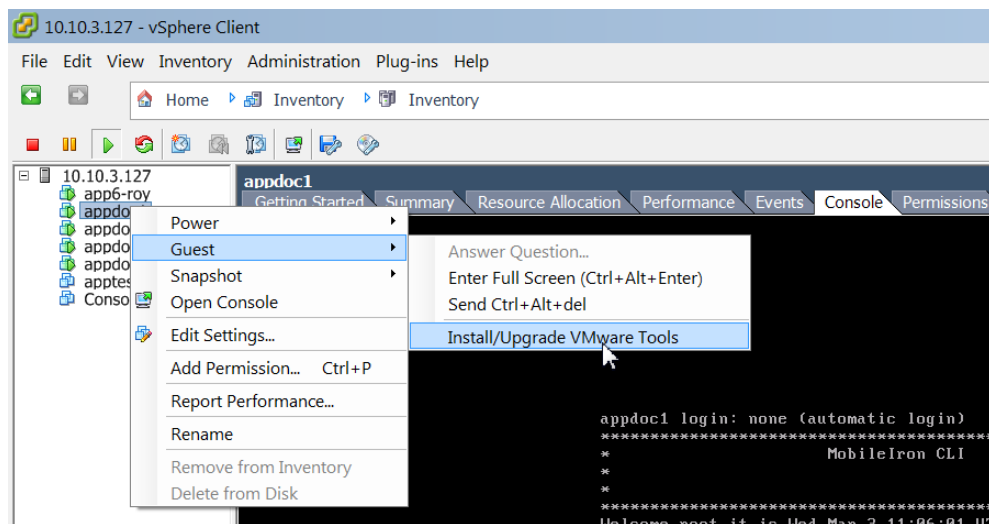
10.10.3.127 - vSphere Client

File Edit View Inventory Administration Plug-ins Help

Home Inventory Inventory

10.10.3.127
app6-roy
appdo
appdo
appdo
appdo
apptes
Conso

appdoc1
Getting Started Summary Resource Allocation Performance Events Console Permissions

Power
Guest
Snapshot
Open Console
Edit Settings...
Add Permission... Ctrl+P
Report Performance...
Rename
Remove from Inventory
Delete from Disk

Answer Question...
Enter Full Screen (Ctrl+Alt+Enter)
Send Ctrl+Alt+del
Install/Upgrade VMware Tools

appdoc1 login: none (automatic login)
*****************************************
* MobileIron CLI
*
*
*****************************************
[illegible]